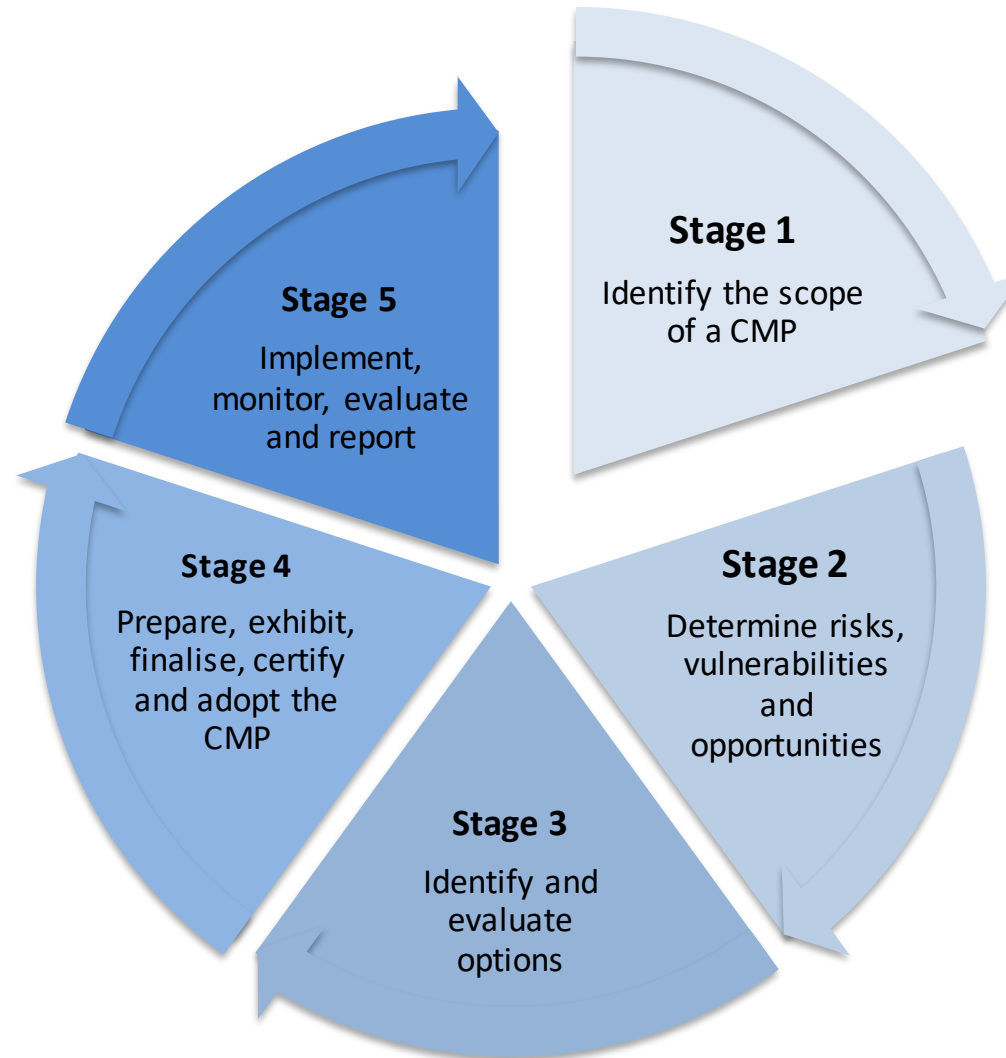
Stage 1
Identify the scope of a CMP

Stage 2
Determine risks, vulnerabilities and opportunities

Stage 3
Identify and evaluate options

Stage 4
Prepare, exhibit, finalise, certify and adopt the CMP

Stage 5
Implement, monitor, evaluate and report